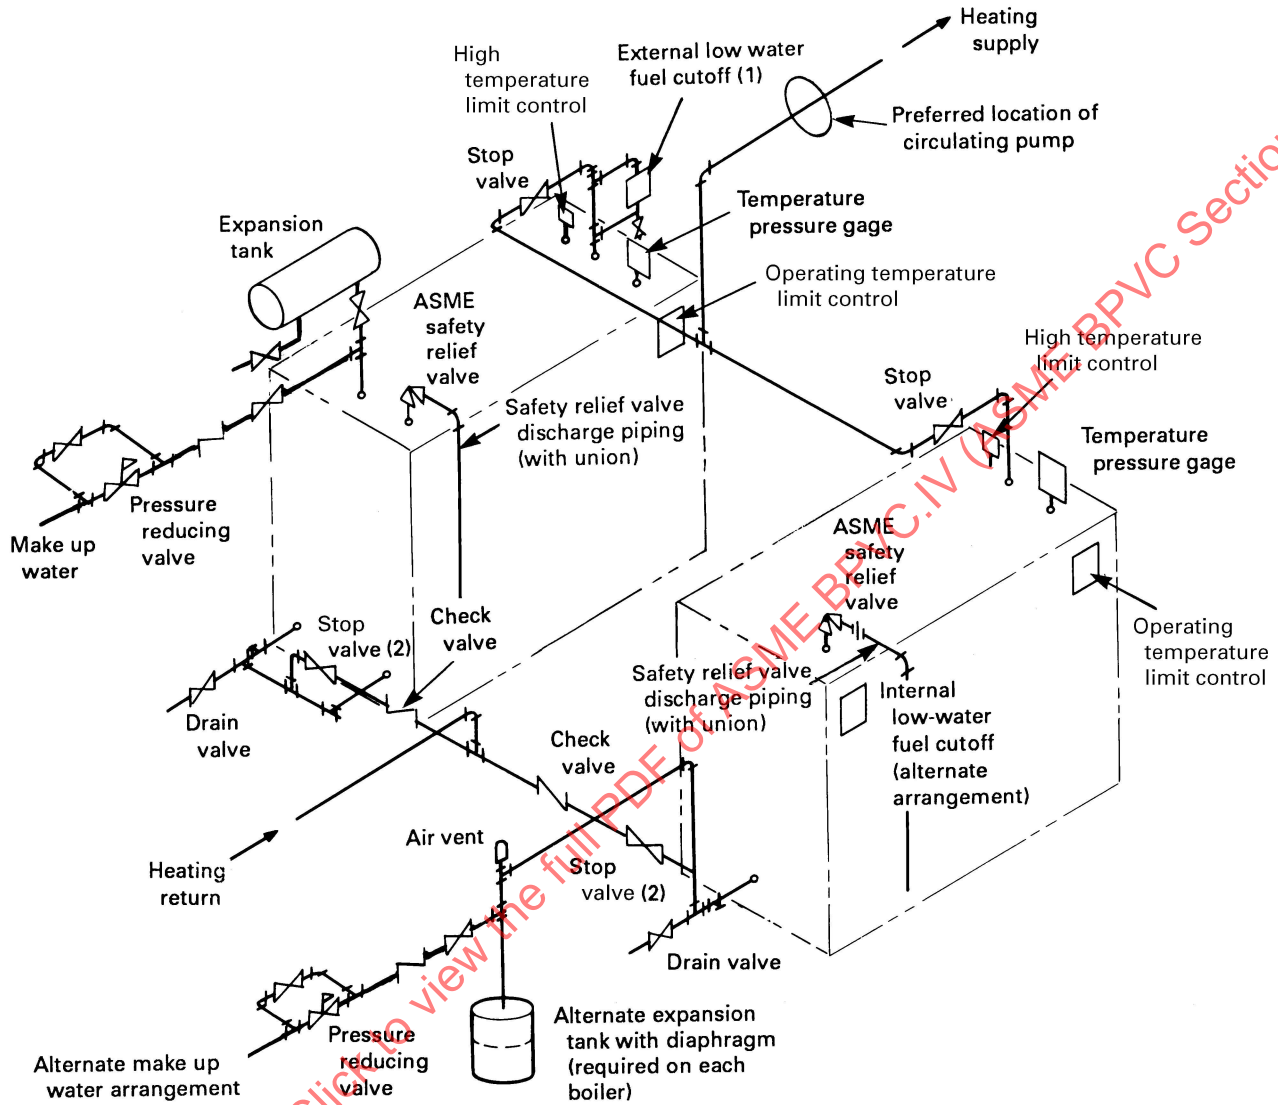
Heating supply

High temperature limit control

External low water fuel cutoff (1)

Preferred location of circulating pump

Stop valve

Temperature pressure gage

Expansion tank

Operating temperature limit control

ASME safety relief valve

Safety relief valve discharge piping (with union)

High temperature limit control

Stop valve

Temperature pressure gage

Pressure reducing valve

Make up water

ASME safety relief valve

Stop valve (2)

Check valve

Operating temperature limit control

Drain valve

Safety relief valve discharge piping (with union)

Internal low-water fuel cutoff (alternate arrangement)

Check valve

Air vent

Heating return

Stop valve (2)

Drain valve

Alternate expansion tank with diaphragm (required on each boiler)

Pressure reducing valve

Alternate make up water arrangement

Click to view the full PDF of ASME BPVC.IV (ASME BPVC Sectio